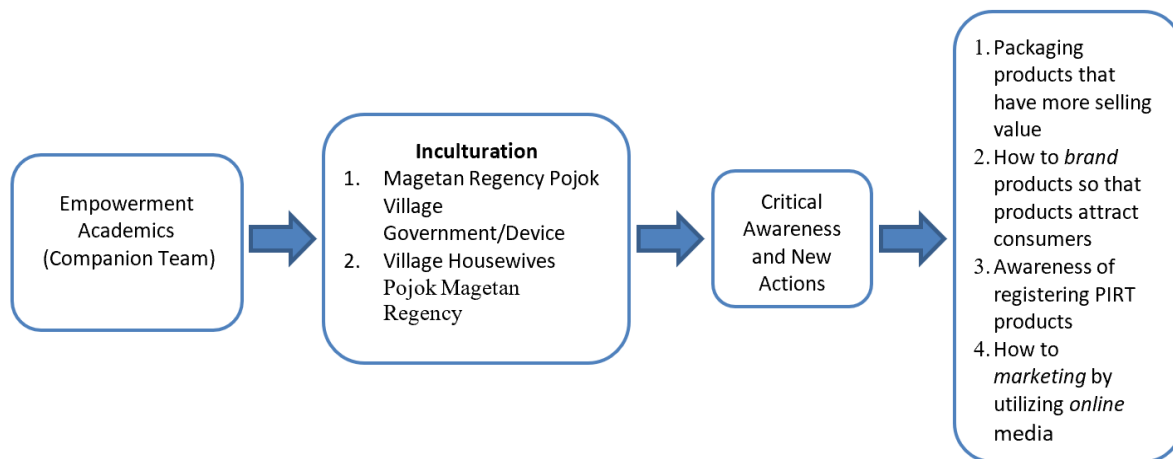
Empowerment Academics (Companion Team)

Inculturation
1. Magetan Regency Pojok Village Government/Device
2. Village Housewives Pojok Magetan Regency

Critical Awareness and New Actions

1. Packaging products that have more selling value
2. How to brand products so that products attract consumers
3. Awareness of registering PIRT products
4. How to marketing by utilizing online media